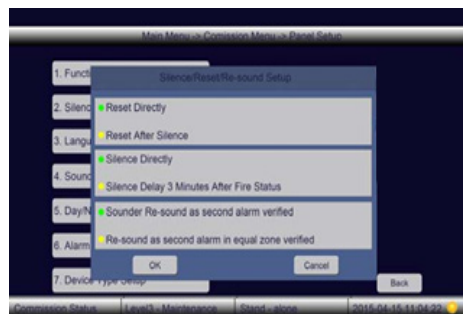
Main Menu -> Comission Menu -> Panel Setup

1. Functi

2. Silenc

3. Langu

4. Sound

5. Day/N

6. Alarm

7. Device Type Setup

Silence/Reset/Re-sound Setup

Reset Directly

Reset After Silence

Silence Directly

Silence Delay 3 Minutes After Fire Status

Sounder Re-sound as second alarm verified

Re-sound as second alarm in equal zone verified

OK

Cancel

Back

Commission Status

Level3 - Maintenance

Stand - alone

2015-04-15 11:04:22